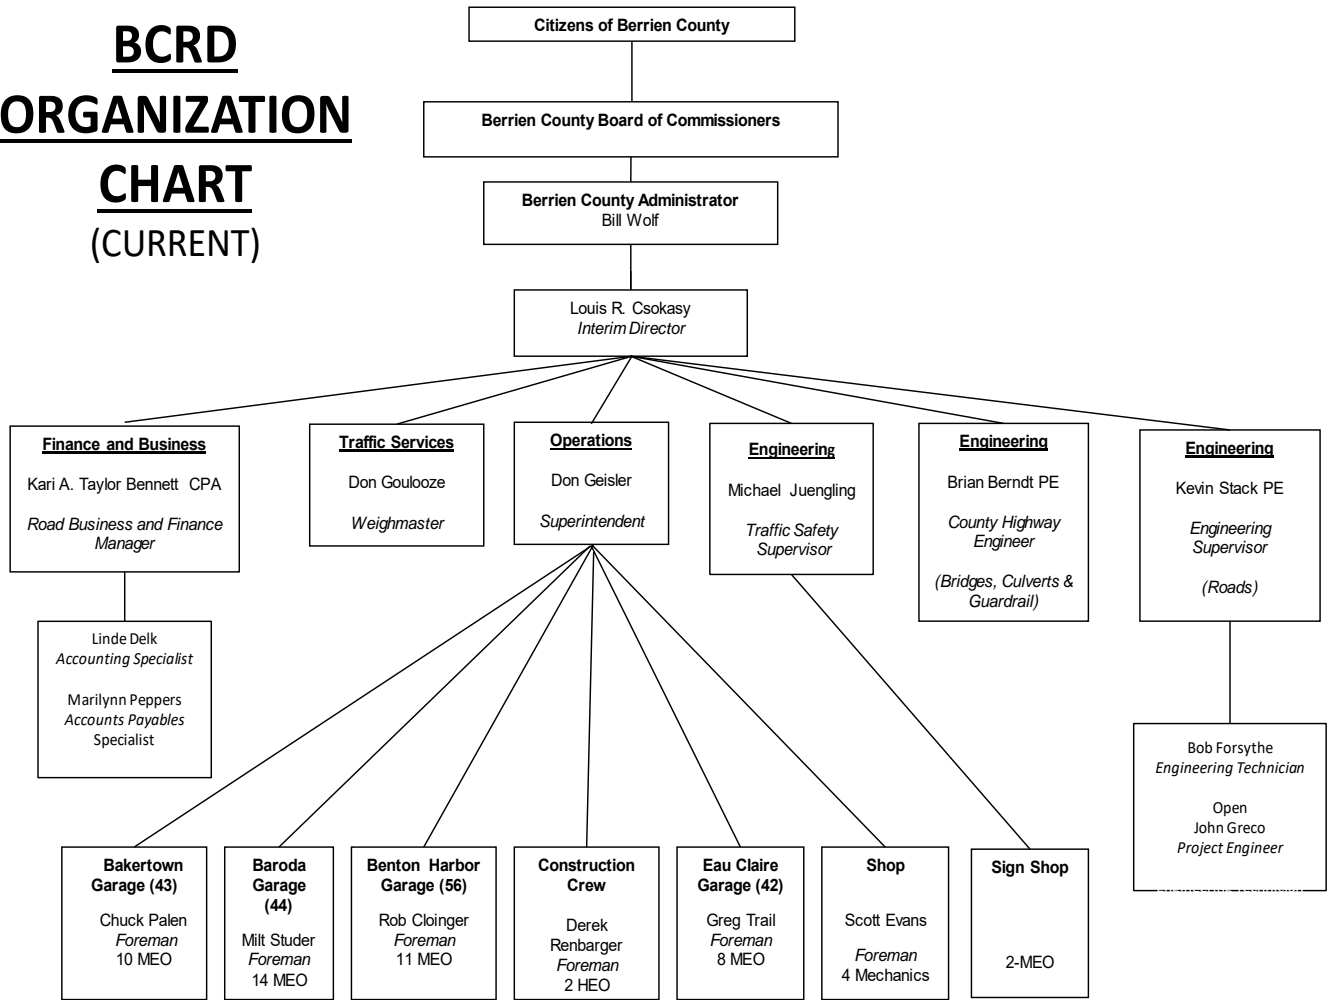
BCRD ORGANIZATION CHART
(CURRENT)

Citizens of Berrien County

Berrien County Board of Commissioners

Berrien County Administrator
Bill Wolf

Louis R. Csokasy
Interim Director

Finance and Business
Kari A. Taylor Bennett CPA
Road Business and Finance Manager

Linde Delk
Accounting Specialist

Marilynn Peppers
Accounts Payables
Specialist

Traffic Services
Don Goulooze
Weighmaster

Operations
Don Geisler
Superintendent

Engineering
Michael Juengling
Traffic Safety Supervisor

Engineering
Brian Berndt PE
County Highway Engineer
(Bridges, Culverts & Guardrail)

Engineering
Kevin Stack PE
Engineering Supervisor
(Roads)

Bob Forsythe
Engineering Technician

Open
John Greco
Project Engineer

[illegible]

Bakertown Garage (43)
Chuck Palen
Foreman
10 MEO

Baroda Garage (44)
Milt Studer
Foreman
14 MEO

Benton Harbor Garage (56)
Rob Cloinger
Foreman
11 MEO

Construction Crew
Derek Renbarger
Foreman
2 HEO

Eau Claire Garage (42)
Greg Trail
Foreman
8 MEO

Shop
Scott Evans
Foreman
4 Mechanics

Sign Shop
2-MEO